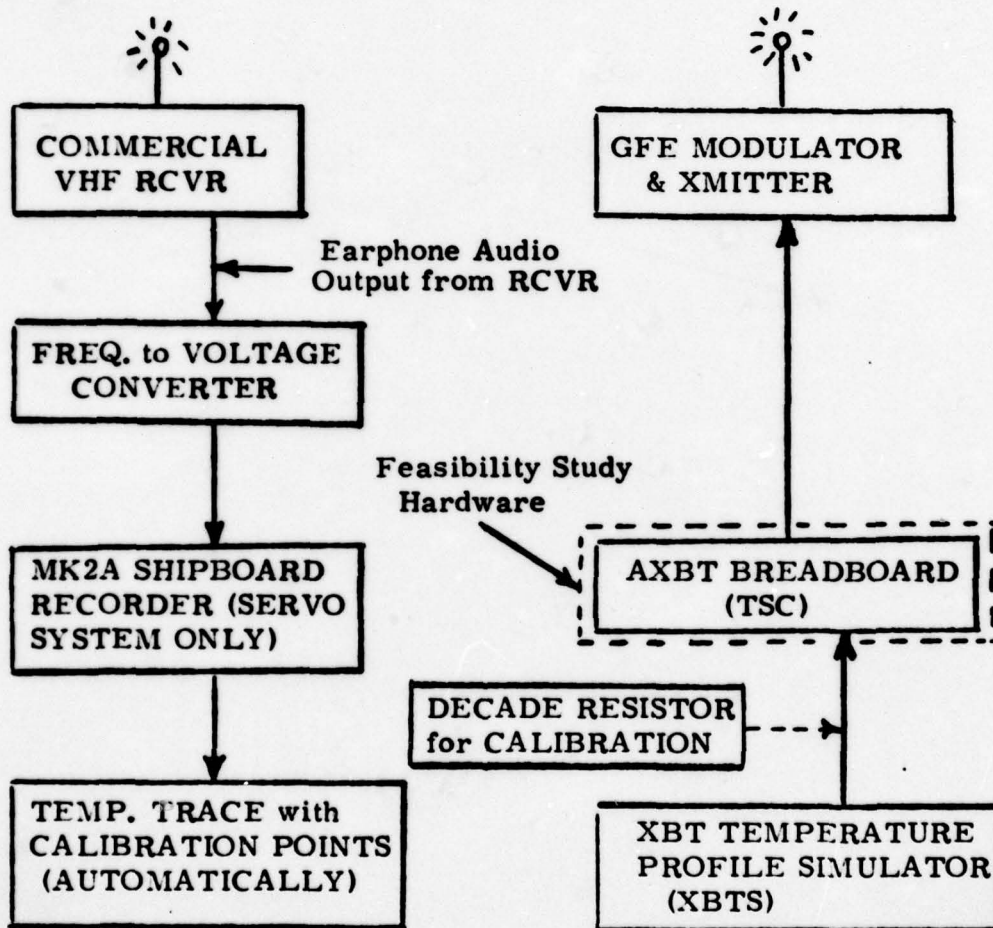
COMMERCIAL VHF RCVR

Earphone Audio Output from RCVR

FREQ. to VOLTAGE CONVERTER

MK2A SHIPBOARD RECORDER (SERVO SYSTEM ONLY)

TEMP. TRACE with CALIBRATION POINTS (AUTOMATICALLY)

GFE MODULATOR & XMITTER

Feasibility Study Hardware

AXBT BREADBOARD (TSC)

DECADE RESISTOR for CALIBRATION

XBT TEMPERATURE PROFILE SIMULATOR (XBTS)